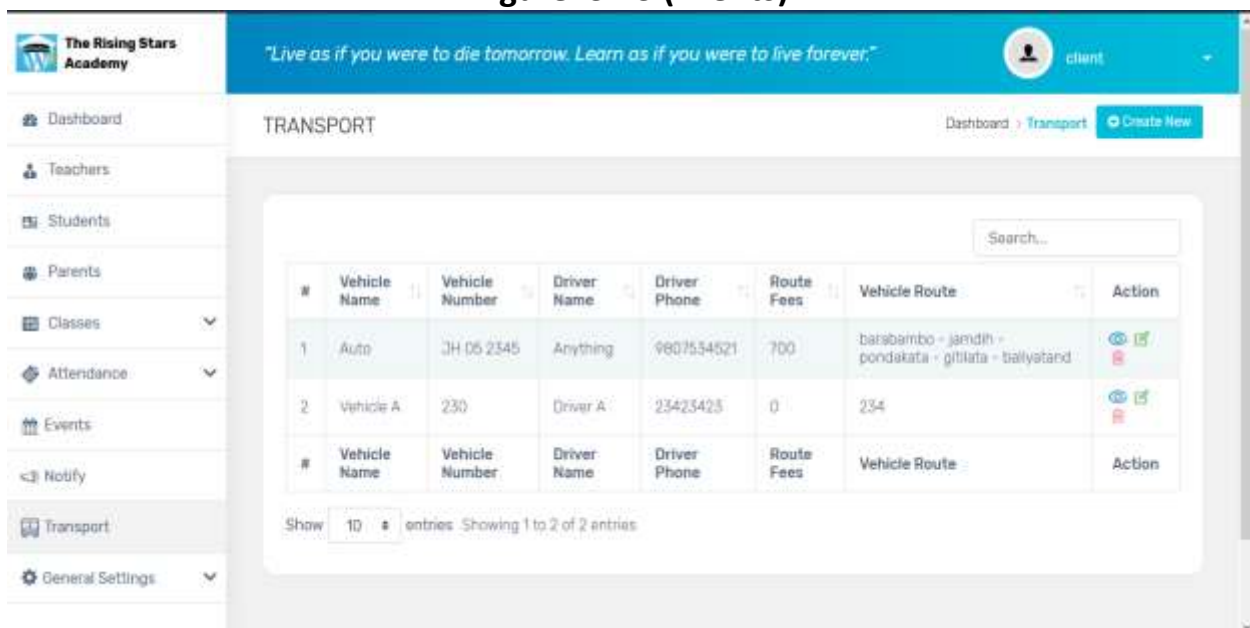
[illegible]

The Rising Stars Academy

"Live as if you were to die tomorrow. Learn as if you were to live forever."

client

Dashboard
Teachers
Students
Parents
Classes
Attendance
Events
Notify
Transport
General Settings

TRANSPORT

Dashboard > Transport

Create New

Search...

| # | Vehicle Name | Vehicle Number | Driver Name | Driver Phone | Route Fees | Vehicle Route | Action |
|---|---|---|---|---|---|---|---|
| 1 | Auto | JH 05 2345 | Anything | 9807534521 | 700 | barabambo - jamdih - pondakata - gitilata - baliyatand | |
| 2 | Vehicle A | 230 | Driver A | 23423423 | 0 | 234 | |
| # | Vehicle Name | Vehicle Number | Driver Name | Driver Phone | Route Fees | Vehicle Route | Action |

Show 10 entries Showing 1 to 2 of 2 entries